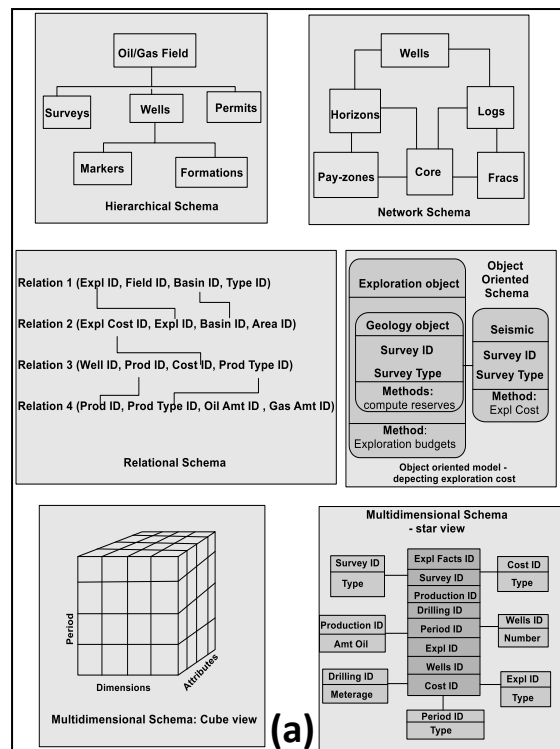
Oil/Gas Field

Surveys

Wells

Permits

Markers

Formations

Hierarchical Schema

Wells

Horizons

Logs

Pay-zones

Core

Fracs

Network Schema

Relation 1 (Expl ID, Field ID, Basin ID, Type ID)

Relation 2 (Expl Cost ID, Expl ID, Basin ID, Area ID)

Relation 3 (Well ID, Prod ID, Cost ID, Prod Type ID)

Relation 4 (Prod ID, Prod Type ID, Oil Amt ID , Gas Amt ID)

Relational Schema

Object Oriented Schema

Exploration object

Geology object

Survey ID

Survey Type

Methods: compute reserves

Method: Exploration budgets

Seismic

Survey ID

Survey Type

Method: Expl Cost

Object oriented model - depecting exploration cost

Period

Dimensions

Attributes

Multidimensional Schema: Cube view

(a)

Multidimensional Schema - star view

Survey ID

Type

Expl Facts ID

Survey ID

Production ID

Drilling ID

Period ID

Expl ID

Wells ID

Cost ID

Cost ID

Type

Production ID

Amt Oil

Wells ID

Number

Drilling ID

Meterage

Expl ID

Type

Period ID

Type